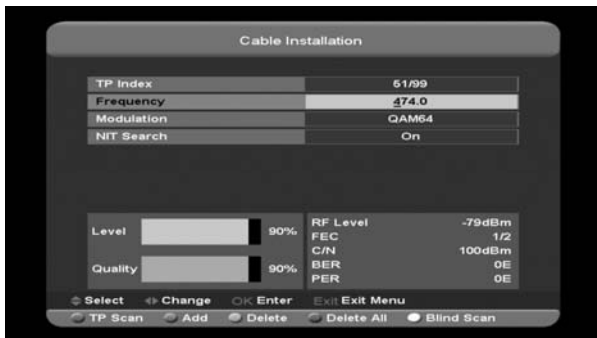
Cable Installation

| TP Index | 51/99 |
|---|---|
| Frequency | 474.0 |
| Modulation | QAM64 |
| NIT Search | On |

Level 90%
Quality 90%

| RF Level | -79dBm |
|---|---|
| FEC | 1/2 |
| C/N | 100dBm |
| BER | 0E |
| PER | 0E |

Select Change OK Enter Exit Exit Menu
TP Scan Add Delete Delete All Blind Scan